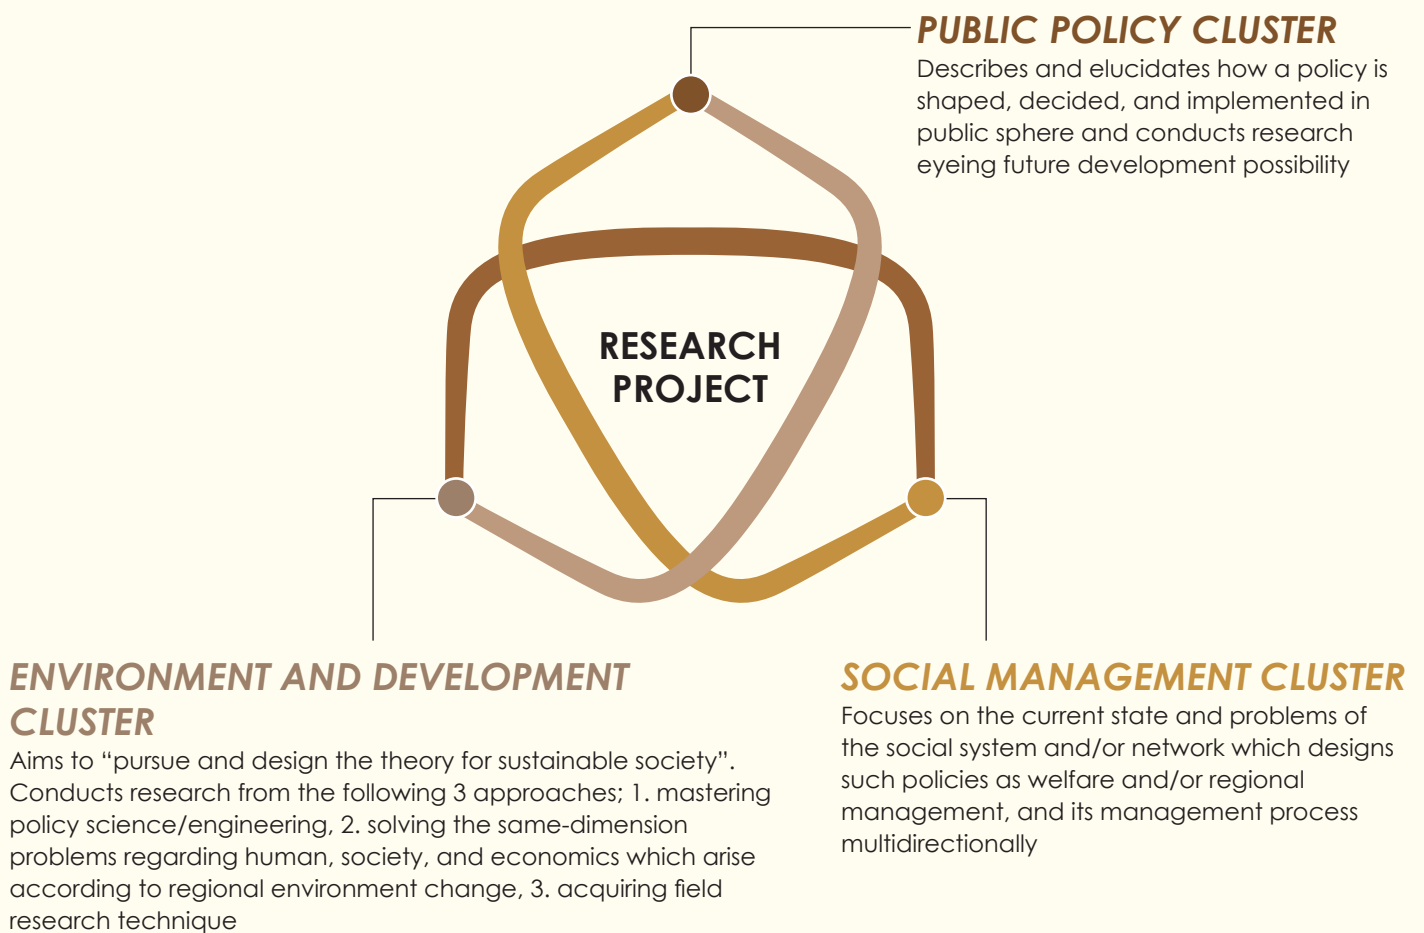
PUBLIC POLICY CLUSTER
Describes and elucidates how a policy is shaped, decided, and implemented in public sphere and conducts research eyeing future development possibility

RESEARCH PROJECT

ENVIRONMENT AND DEVELOPMENT CLUSTER
Aims to "pursue and design the theory for sustainable society". Conducts research from the following 3 approaches; 1. mastering policy science/engineering, 2. solving the same-dimension problems regarding human, society, and economics which arise according to regional environment change, 3. acquiring field research technique

SOCIAL MANAGEMENT CLUSTER
Focuses on the current state and problems of the social system and/or network which designs such policies as welfare and/or regional management, and its management process multidirectionally